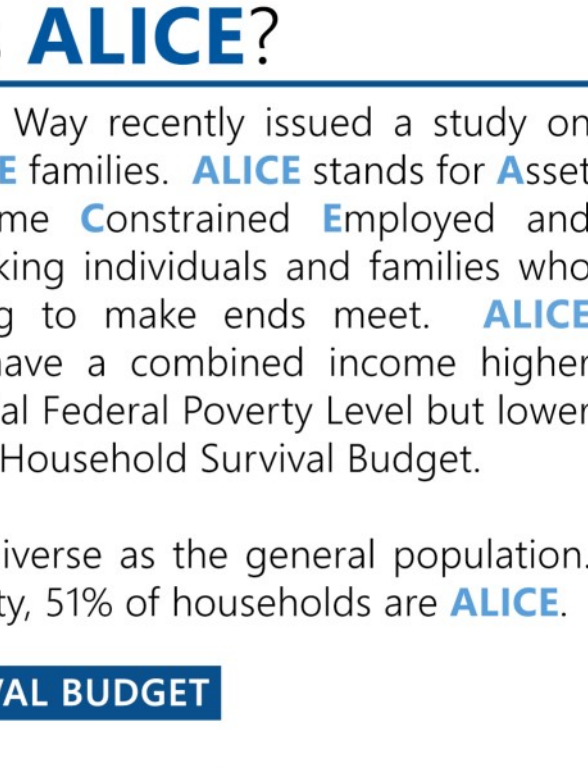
ALICE?

Way recently issued a study on E families. ALICE stands for Asset me Constrained Employed and king individuals and families who g to make ends meet. ALICE have a combined income higher al Federal Poverty Level but lower Household Survival Budget.

iverse as the general population. ty, 51% of households are ALICE.

AL BUDGET